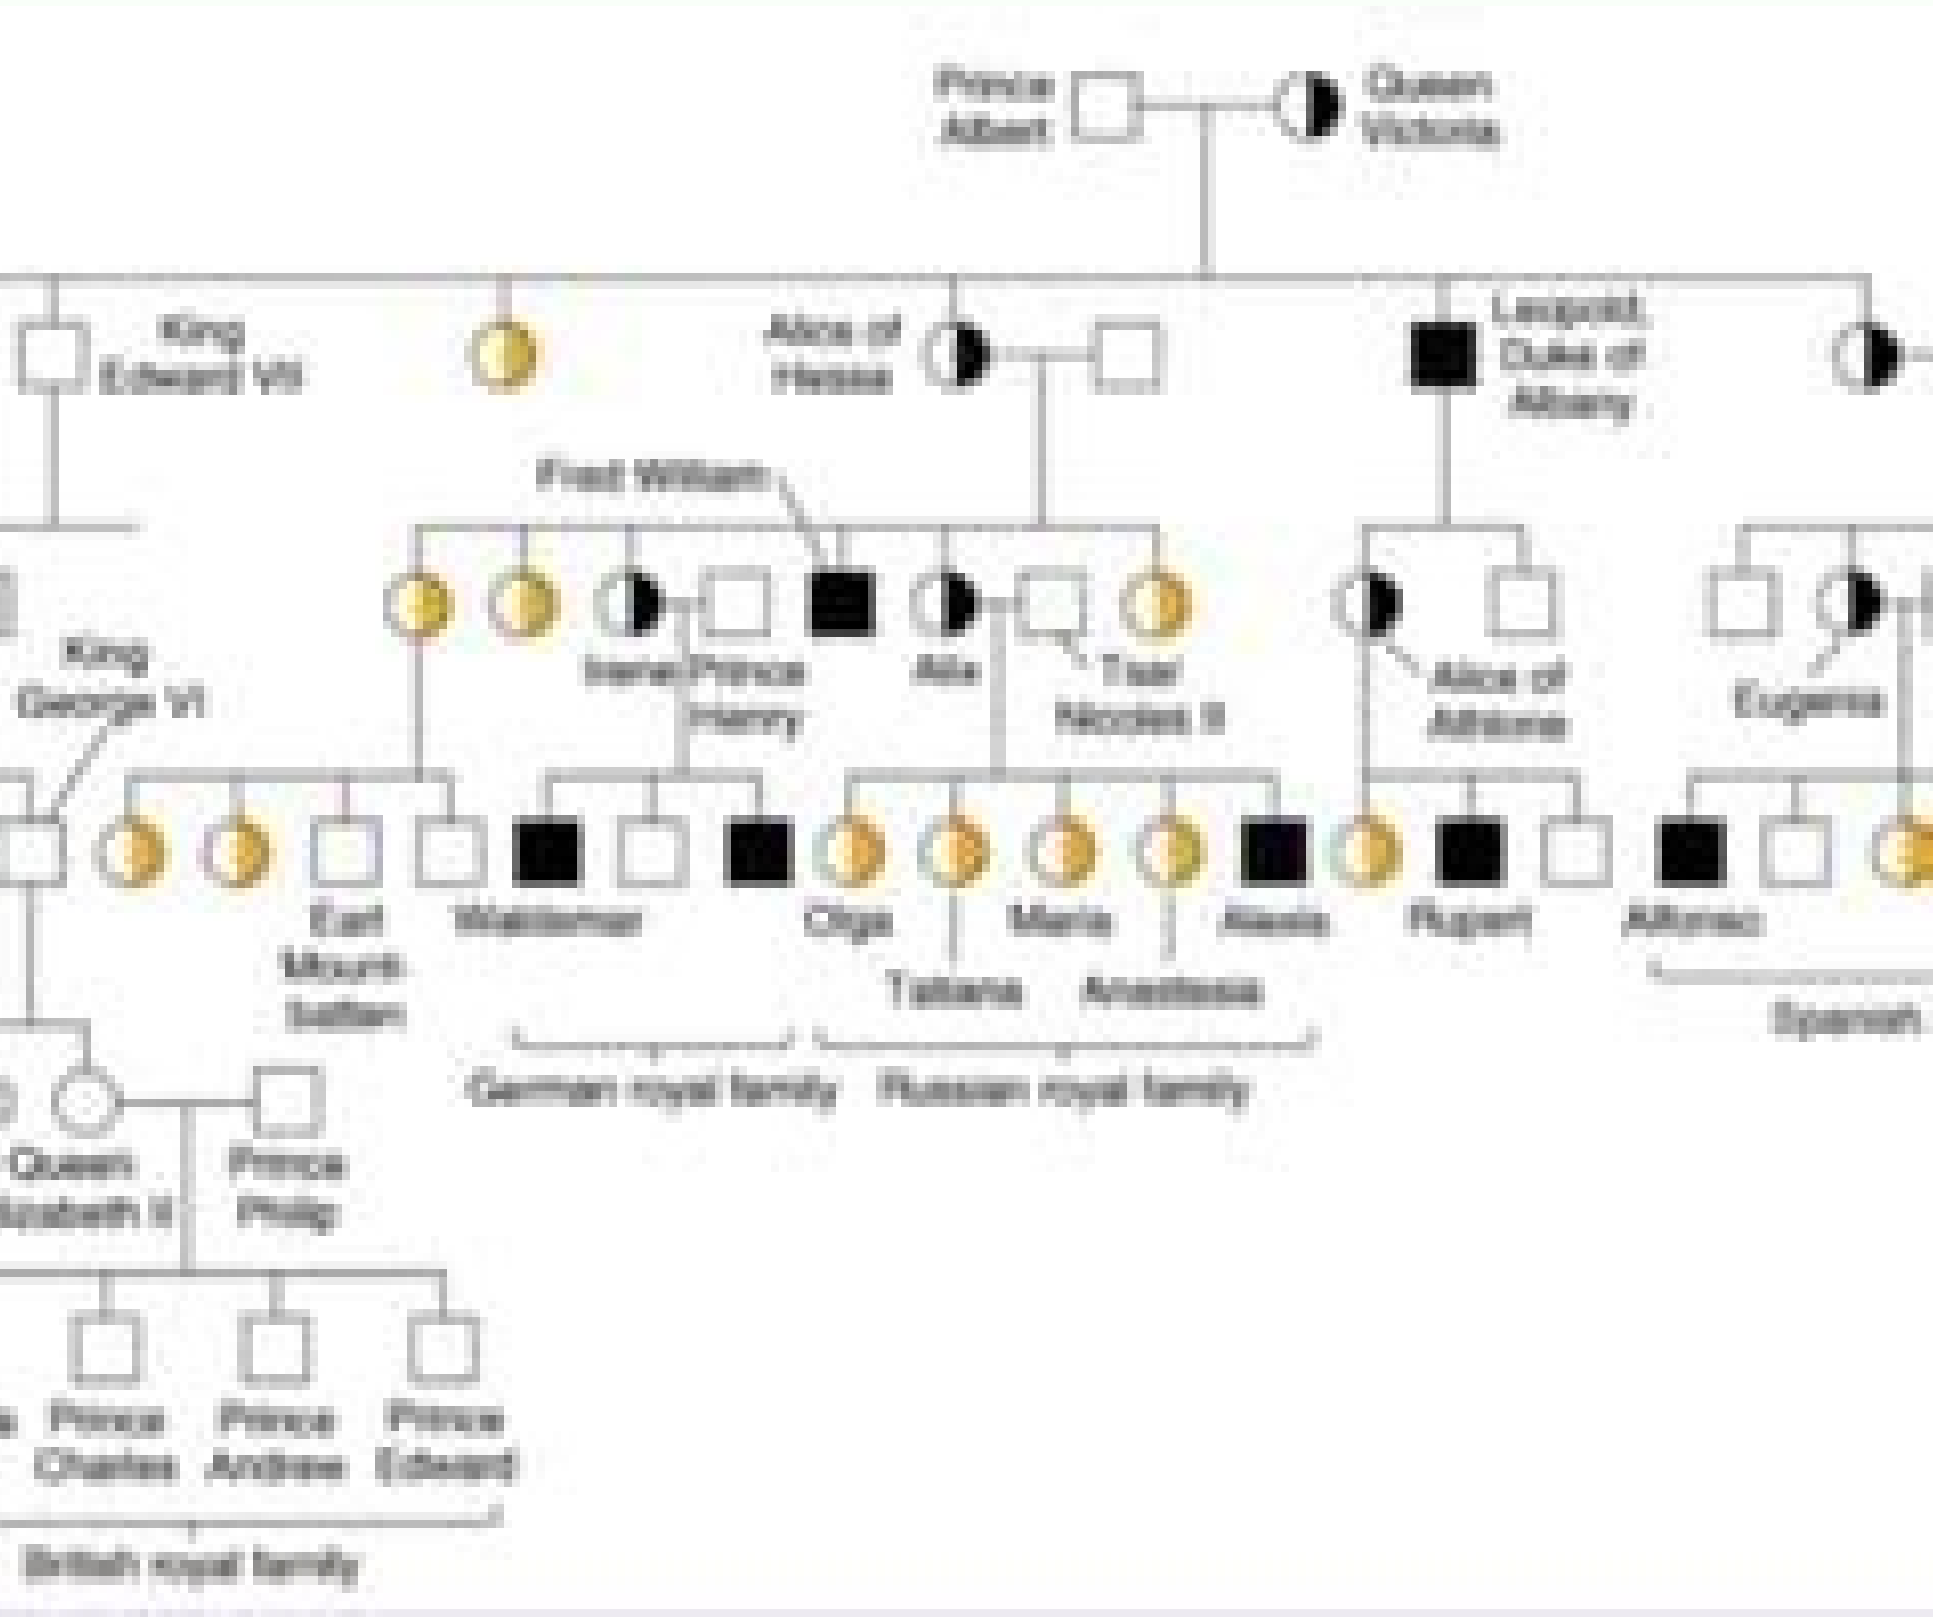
Prince Albert

Queen Victoria

King Edward VII

Alice of Hesse

Leopold, Duke of Albany

Fred William

King George VI

Irene

Prince Henry

Alix

Tsar Nicolas II

Alice of Athlone

Eugenia

Earl Mountbatten

Waldemar

Olga

Tatiana

Maria

Anastasia

Alexis

Rupert

Alfonso

German royal family

Russian royal family

Spanish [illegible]

Queen Elizabeth II

Prince Philip

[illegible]

Prince Charles

Prince Andrew

Prince Edward

British royal family